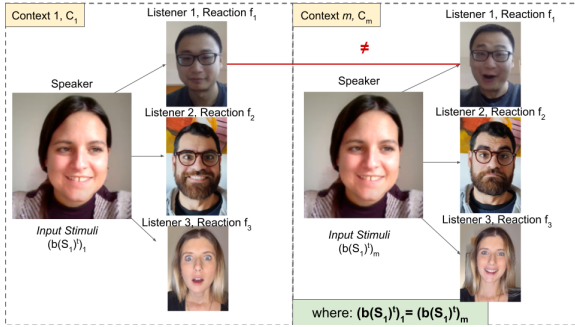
Context 1, $C_1$

Listener 1, Reaction $f_1$

Speaker

Listener 2, Reaction $f_2$

Listener 3, Reaction $f_3$

*Input Stimuli*
$(b(S_1)^t)_1$

≠

Context *m*, $C_m$

Listener 1, Reaction $f_1$

Speaker

Listener 2, Reaction $f_2$

Listener 3, Reaction $f_3$

*Input Stimuli*
$(b(S_1)^t)_m$

where: $(b(S_1)^t)_1 = (b(S_1)^t)_m$